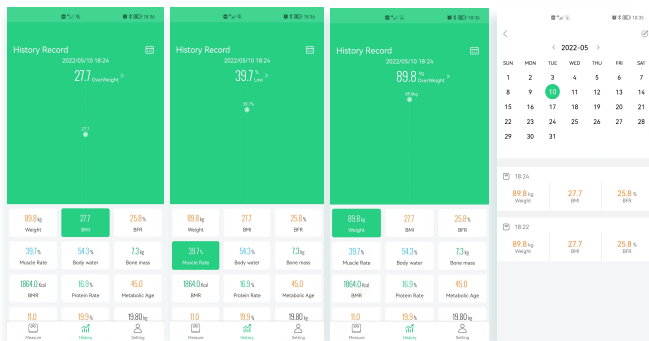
18:36

History Record

2022/05/10 18:24

27.7 OverWeight

27.7

| 89.8kg Weight | 27.7 BMI | 25.8% BFR |
|---|---|---|
| 39.7% Muscle Rate | 54.3% Body water | 7.3kg Bone mass |
| 1864.0Kcal BMR | 16.9% Protein Rate | 45.0 Metabolic Age |
| 11.0 | 19.9% | 19.80kg |

Measure History Setting

18:36

History Record

2022/05/10 18:24

39.7% Low

39.7%

| 89.8kg Weight | 27.7 BMI | 25.8% BFR |
|---|---|---|
| 39.7% Muscle Rate | 54.3% Body water | 7.3kg Bone mass |
| 1864.0Kcal BMR | 16.9% Protein Rate | 45.0 Metabolic Age |
| 11.0 | 19.9% | 19.80kg |

Measure History Setting

18:36

History Record

2022/05/10 18:24

89.8kg OverWeight

89.8kg

| 89.8kg Weight | 27.7 BMI | 25.8% BFR |
|---|---|---|
| 39.7% Muscle Rate | 54.3% Body water | 7.3kg Bone mass |
| 1864.0Kcal BMR | 16.9% Protein Rate | 45.0 Metabolic Age |
| 11.0 | 19.9% | 19.80kg |

Measure History Setting

18:36

< 2022-05 >

| SUN | MON | TUE | WED | THU | FRI | SAT |
|---|---|---|---|---|---|---|
| 1 | 2 | 3 | 4 | 5 | 6 | 7 |
| 8 | 9 | 10 | 11 | 12 | 13 | 14 |
| 15 | 16 | 17 | 18 | 19 | 20 | 21 |
| 22 | 23 | 24 | 25 | 26 | 27 | 28 |
| 29 | 30 | 31 | | | | |

18:24

89.8kg Weight | 27.7 BMI | 25.8% BFR

18:22

89.8kg Weight | 27.7 BMI | 25.8% BFR